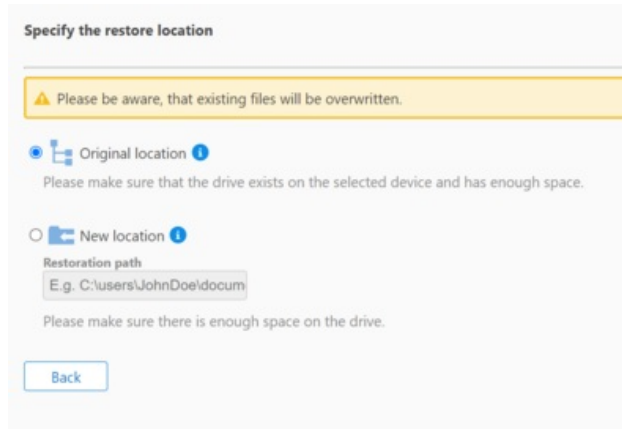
Specify the restore location

Please be aware, that existing files will be overwritten.

Original location

Please make sure that the drive exists on the selected device and has enough space.

New location

Restoration path

E.g. C:\users\JohnDoe\docum

Please make sure there is enough space on the drive.

Back